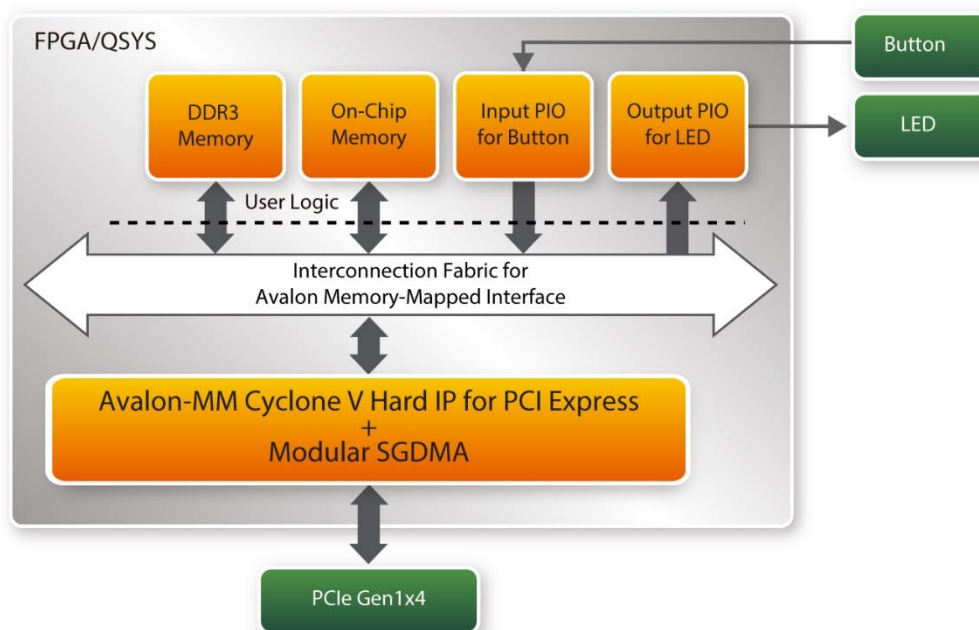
FPGA/QSYS

Button

DDR3 Memory

On-Chip Memory

Input PIO for Button

Output PIO for LED

LED

User Logic

Interconnection Fabric for Avalon Memory-Mapped Interface

Avalon-MM Cyclone V Hard IP for PCI Express + Modular SGDMA

PCIe Gen1x4